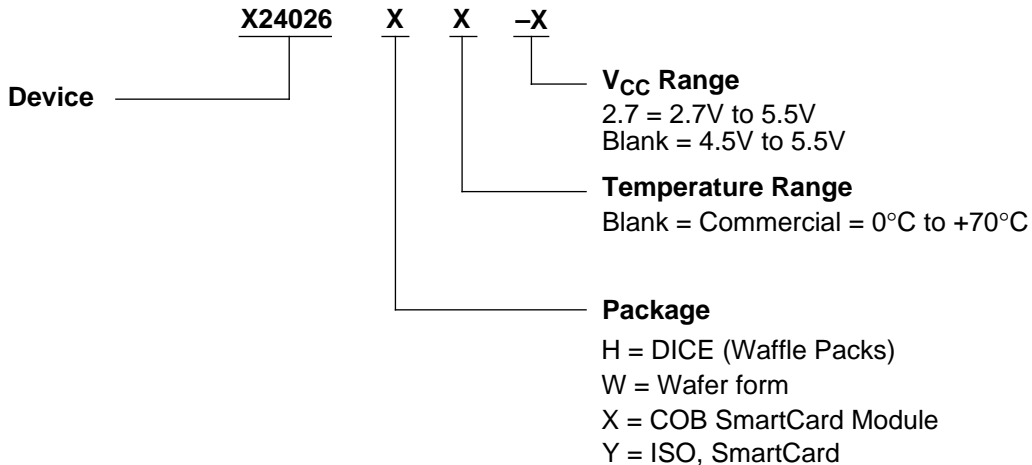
X24026 X X –X

Device

$V_{CC}$ Range
2.7 = 2.7V to 5.5V
Blank = 4.5V to 5.5V

Temperature Range
Blank = Commercial = 0°C to +70°C

Package
H = DICE (Waffle Packs)
W = Wafer form
X = COB SmartCard Module
Y = ISO, SmartCard